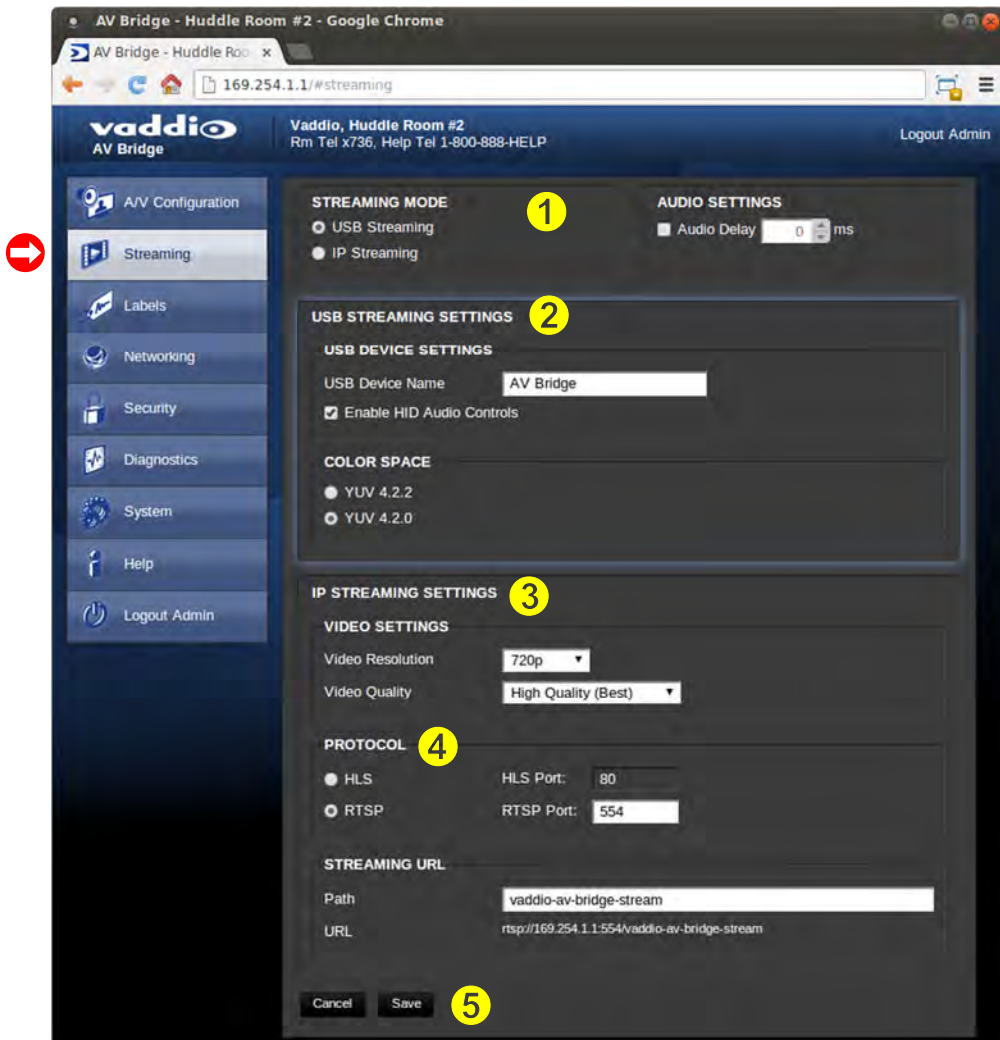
AV Bridge - Huddle Room #2 - Google Chrome

AV Bridge - Huddle Roo ×

169.254.1.1/#streaming

vaddio
AV Bridge

Vaddio, Huddle Room #2
Rm Tel x736, Help Tel 1-800-888-HELP

Logout Admin

A/V Configuration
Streaming
Labels
Networking
Security
Diagnostics
System
Help
Logout Admin

STREAMING MODE
USB Streaming
IP Streaming

1

AUDIO SETTINGS
Audio Delay 0 ms

USB STREAMING SETTINGS 2

USB DEVICE SETTINGS
USB Device Name AV Bridge
Enable HID Audio Controls

COLOR SPACE
YUV 4.2.2
YUV 4.2.0

IP STREAMING SETTINGS 3

VIDEO SETTINGS
Video Resolution 720p
Video Quality High Quality (Best)

PROTOCOL 4
HLS HLS Port: 80
RTSP RTSP Port: 554

STREAMING URL
Path vaddio-av-bridge-stream
URL rtsp://169.254.1.1:554/vaddio-av-bridge-stream

Cancel Save 5